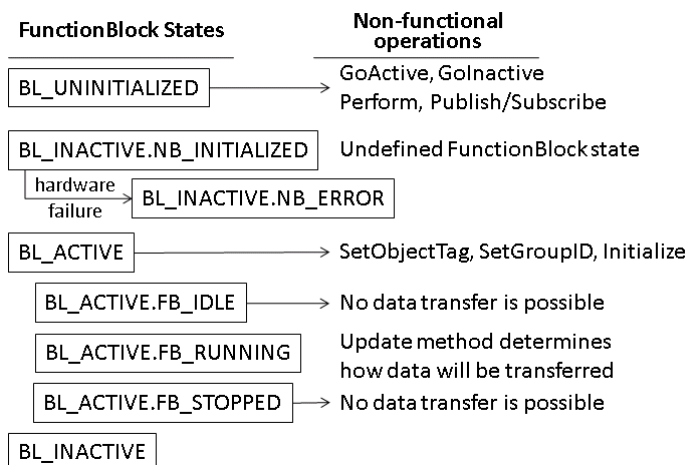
FunctionBlock States

Non-functional operations

BL_UNINITIALIZED

GoActive, GoInactive
Perform, Publish/Subscribe

BL_INACTIVE.NB_INITIALIZED

Undefined FunctionBlock state

hardware failure

BL_INACTIVE.NB_ERROR

BL_ACTIVE

SetObjectTag, SetGroupID, Initialize

BL_ACTIVE.FB_IDLE

No data transfer is possible

BL_ACTIVE.FB_RUNNING

Update method determines how data will be transferred

BL_ACTIVE.FB_STOPPED

No data transfer is possible

BL_INACTIVE